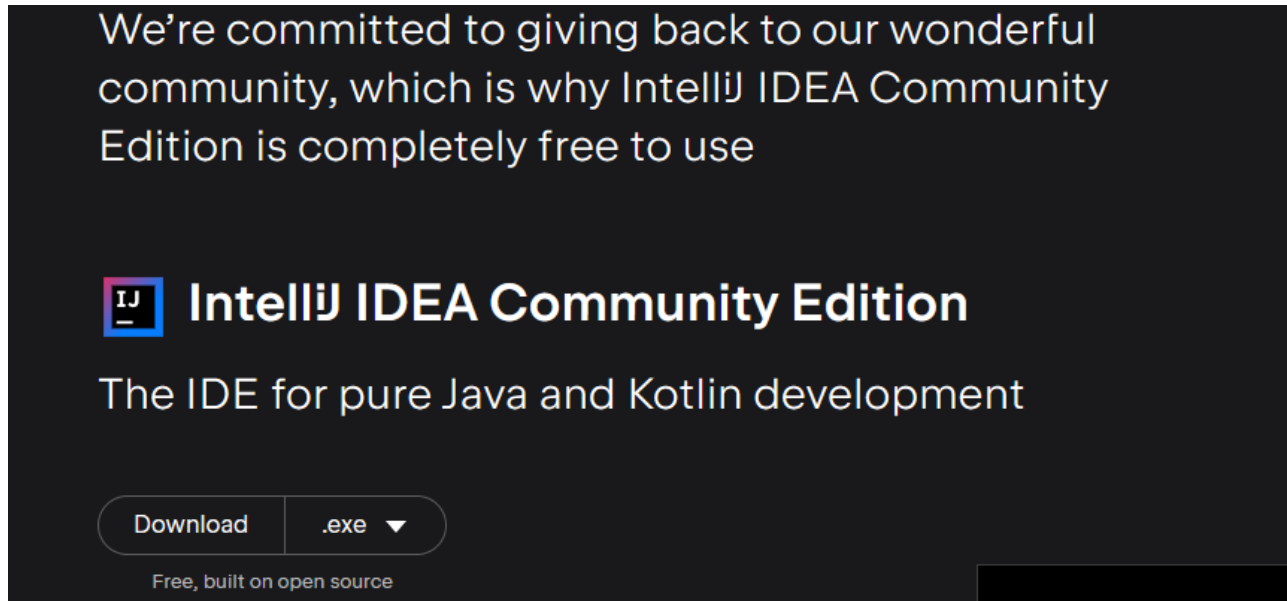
We’re committed to giving back to our wonderful community, which is why IntelliJ IDEA Community Edition is completely free to use

IJ

IntelliJ IDEA Community Edition

The IDE for pure Java and Kotlin development

Download .exe

Free, built on open source